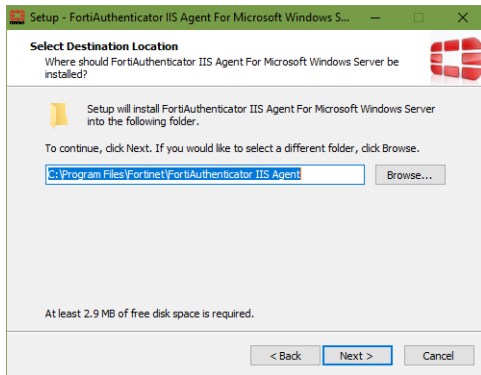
Setup - FortiAuthenticator IIS Agent For Microsoft Windows S...

Select Destination Location
Where should FortiAuthenticator IIS Agent For Microsoft Windows Server be installed?

Setup will install FortiAuthenticator IIS Agent For Microsoft Windows Server into the following folder.

To continue, click Next. If you would like to select a different folder, click Browse.

C:\Program Files\Fortinet\FortiAuthenticator IIS Agent

Browse...

At least 2.9 MB of free disk space is required.

< Back

Next >

Cancel